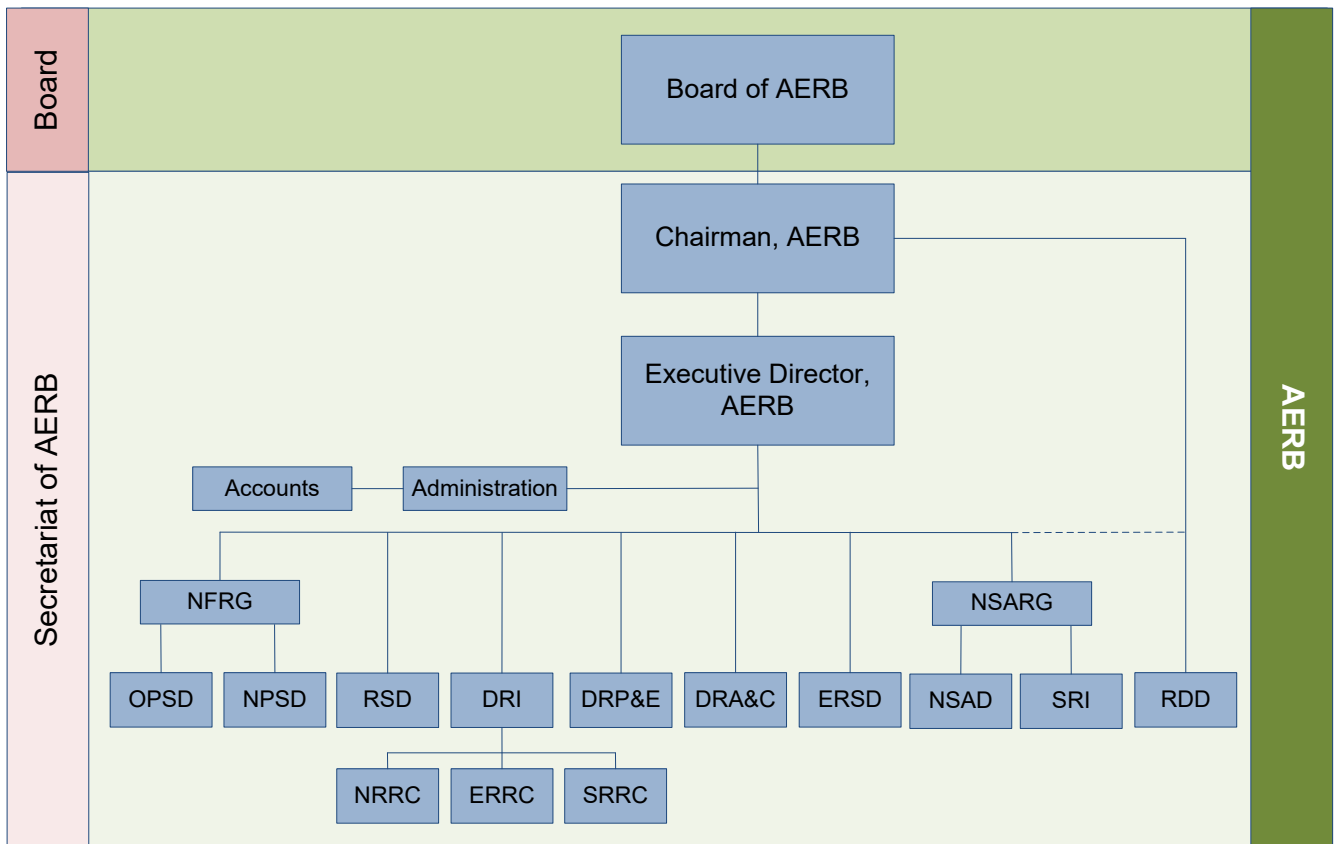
Board

Board of AERB

Secretariat of AERB

Chairman, AERB

Executive Director, AERB

Accounts

Administration

NFRG

NSARG

OPSD

NPSD

RSD

DRI

DRP&E

DRA&C

ERSD

NSAD

SRI

RDD

NRRC

ERRC

SRRC

AERB